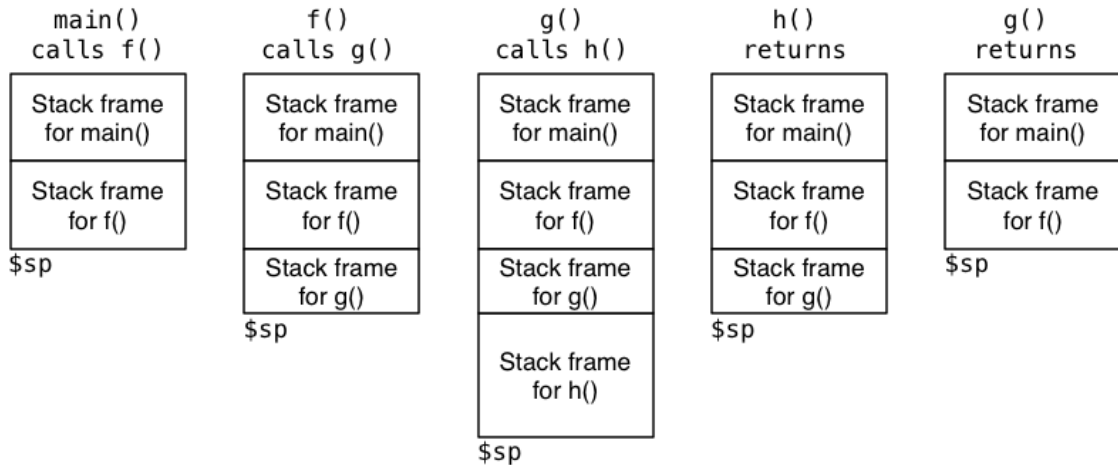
main()
calls f()

Stack frame for main()

Stack frame for f()

$sp

f()
calls g()

Stack frame for main()

Stack frame for f()

Stack frame for g()

$sp

g()
calls h()

Stack frame for main()

Stack frame for f()

Stack frame for g()

Stack frame for h()

$sp

h()
returns

Stack frame for main()

Stack frame for f()

Stack frame for g()

$sp

g()
returns

Stack frame for main()

Stack frame for f()

$sp